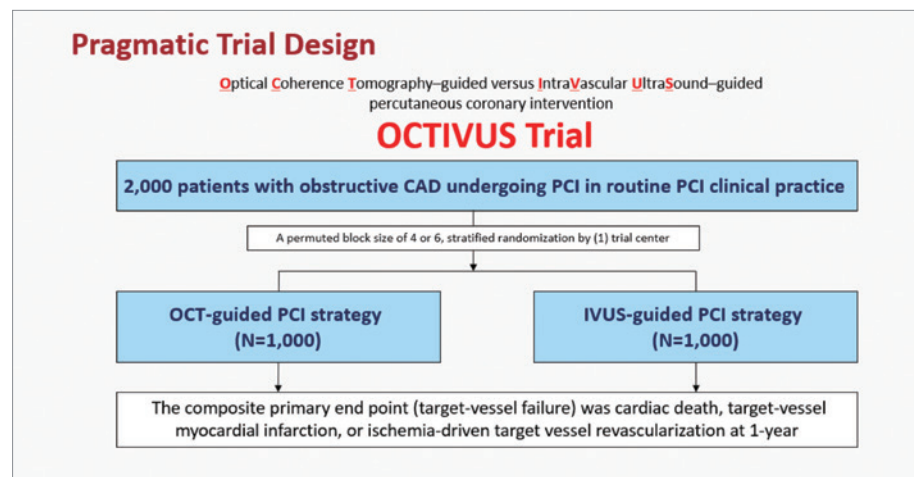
Pragmatic Trial Design

Optical Coherence Tomography–guided versus IntraVascular UltraSound–guided percutaneous coronary intervention

OCTIVUS Trial

2,000 patients with obstructive CAD undergoing PCI in routine PCI clinical practice

A permuted block size of 4 or 6, stratified randomization by (1) trial center

OCT-guided PCI strategy (N=1,000)

IVUS-guided PCI strategy (N=1,000)

The composite primary end point (target-vessel failure) was cardiac death, target-vessel myocardial infarction, or ischemia-driven target vessel revascularization at 1-year